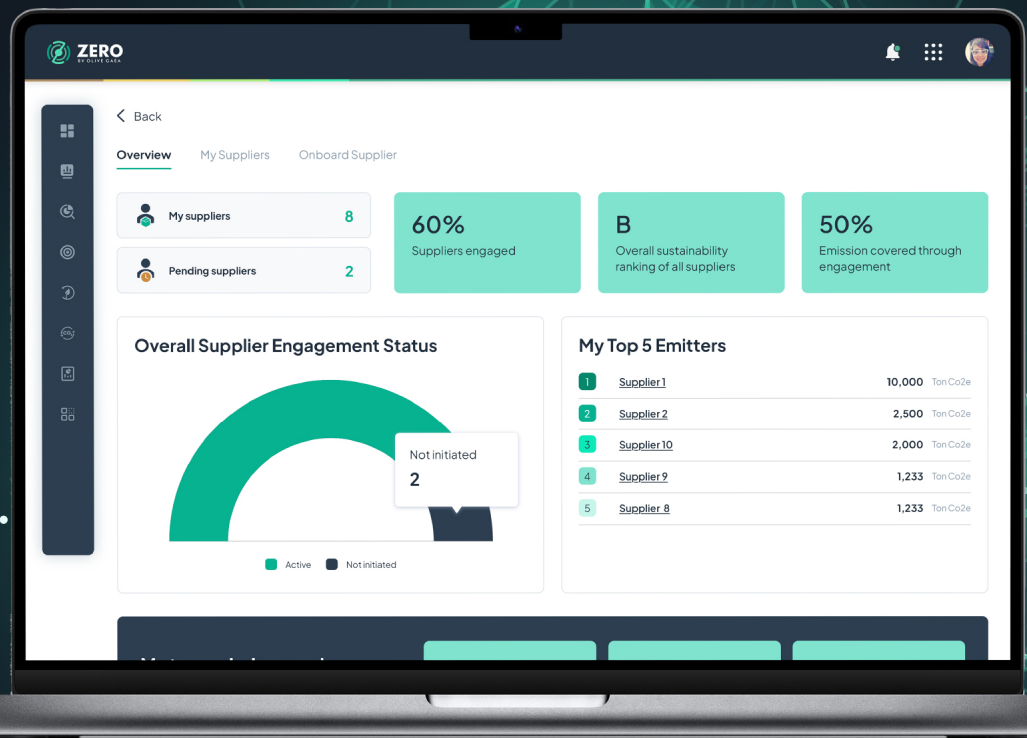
ZERO
BY OLIVE GAEA

Back

Overview My Suppliers Onboard Supplier

My suppliers 8

Pending suppliers 2

60%
Suppliers engaged

B
Overall sustainability ranking of all suppliers

50%
Emission covered through engagement

Overall Supplier Engagement Status

Not initiated
2

Active Not initiated

My Top 5 Emitters

| | | | |
|---|---|---|---|
| 1 | Supplier 1 | 10,000 | Ton Co2e |
| 2 | Supplier 2 | 2,500 | Ton Co2e |
| 3 | Supplier 10 | 2,000 | Ton Co2e |
| 4 | Supplier 9 | 1,233 | Ton Co2e |
| 5 | Supplier 8 | 1,233 | Ton Co2e |

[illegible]